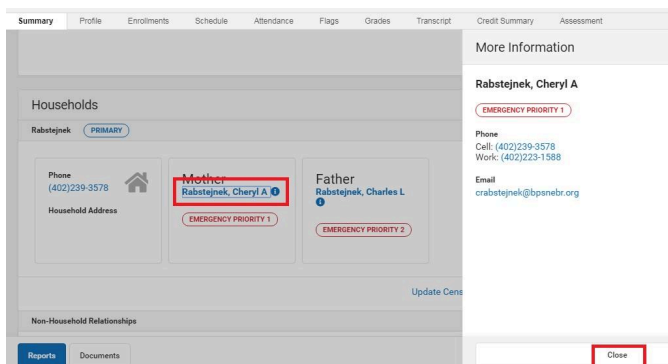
Summary Profile Enrollments Schedule Attendance Flags Grades Transcript Credit Summary Assessment

Households

Rabstejnek PRIMARY

Phone
(402)239-3578

Household Address

Mother
Rabstejnek, Cheryl A

EMERGENCY PRIORITY 1

Father
Rabstejnek, Charles L

EMERGENCY PRIORITY 2

Update Cens

Non-Household Relationships

Reports Documents

More Information

Rabstejnek, Cheryl A

EMERGENCY PRIORITY 1

Phone
Cell: (402)239-3578
Work: (402)223-1588

Email
crabstejnek@bpsnebr.org

Close